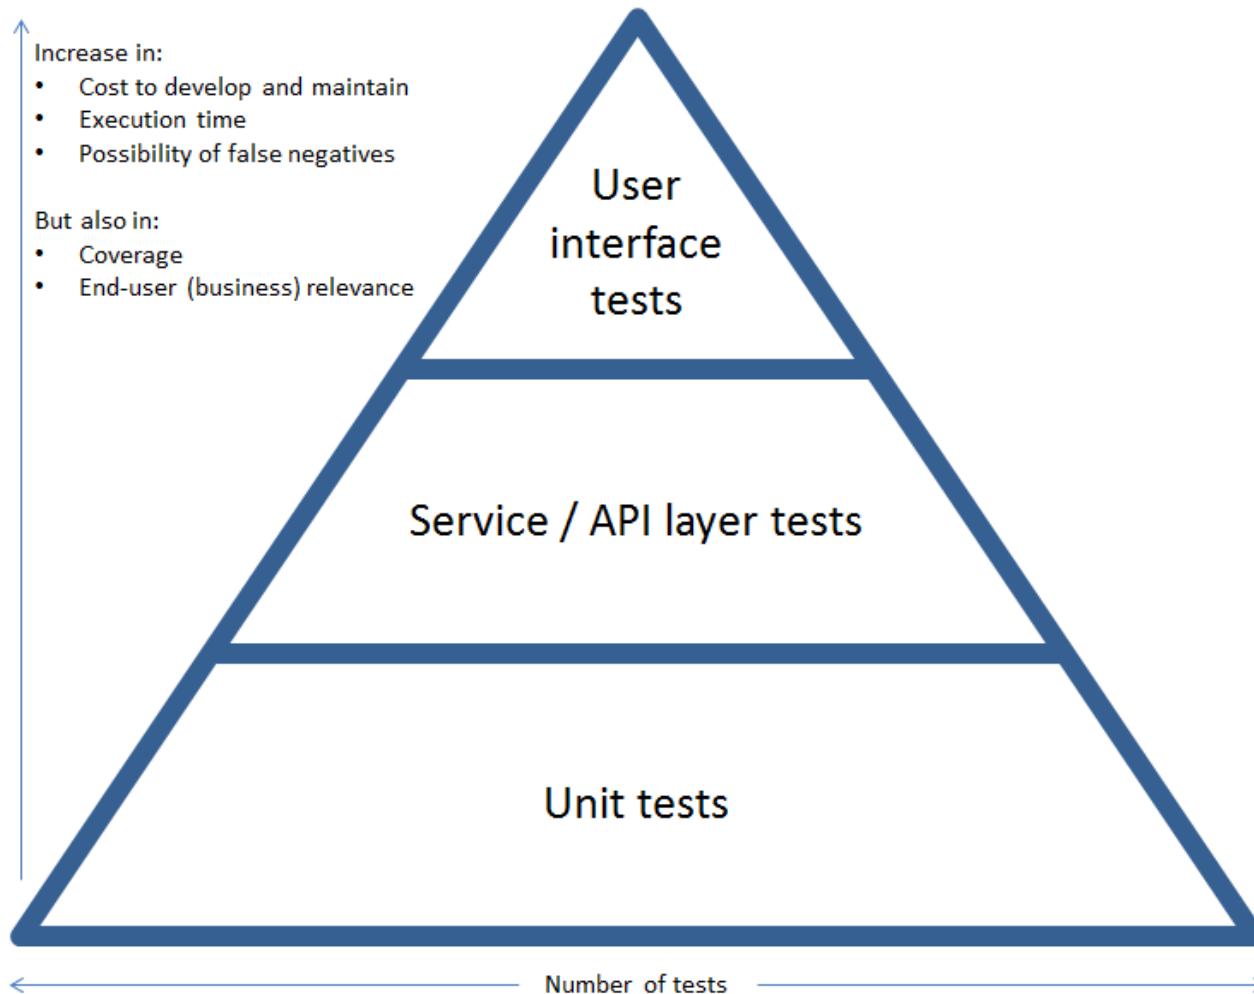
Increase in:
- Cost to develop and maintain
- Execution time
- Possibility of false negatives

But also in:
- Coverage
- End-user (business) relevance

User interface tests

Service / API layer tests

Unit tests

Number of tests